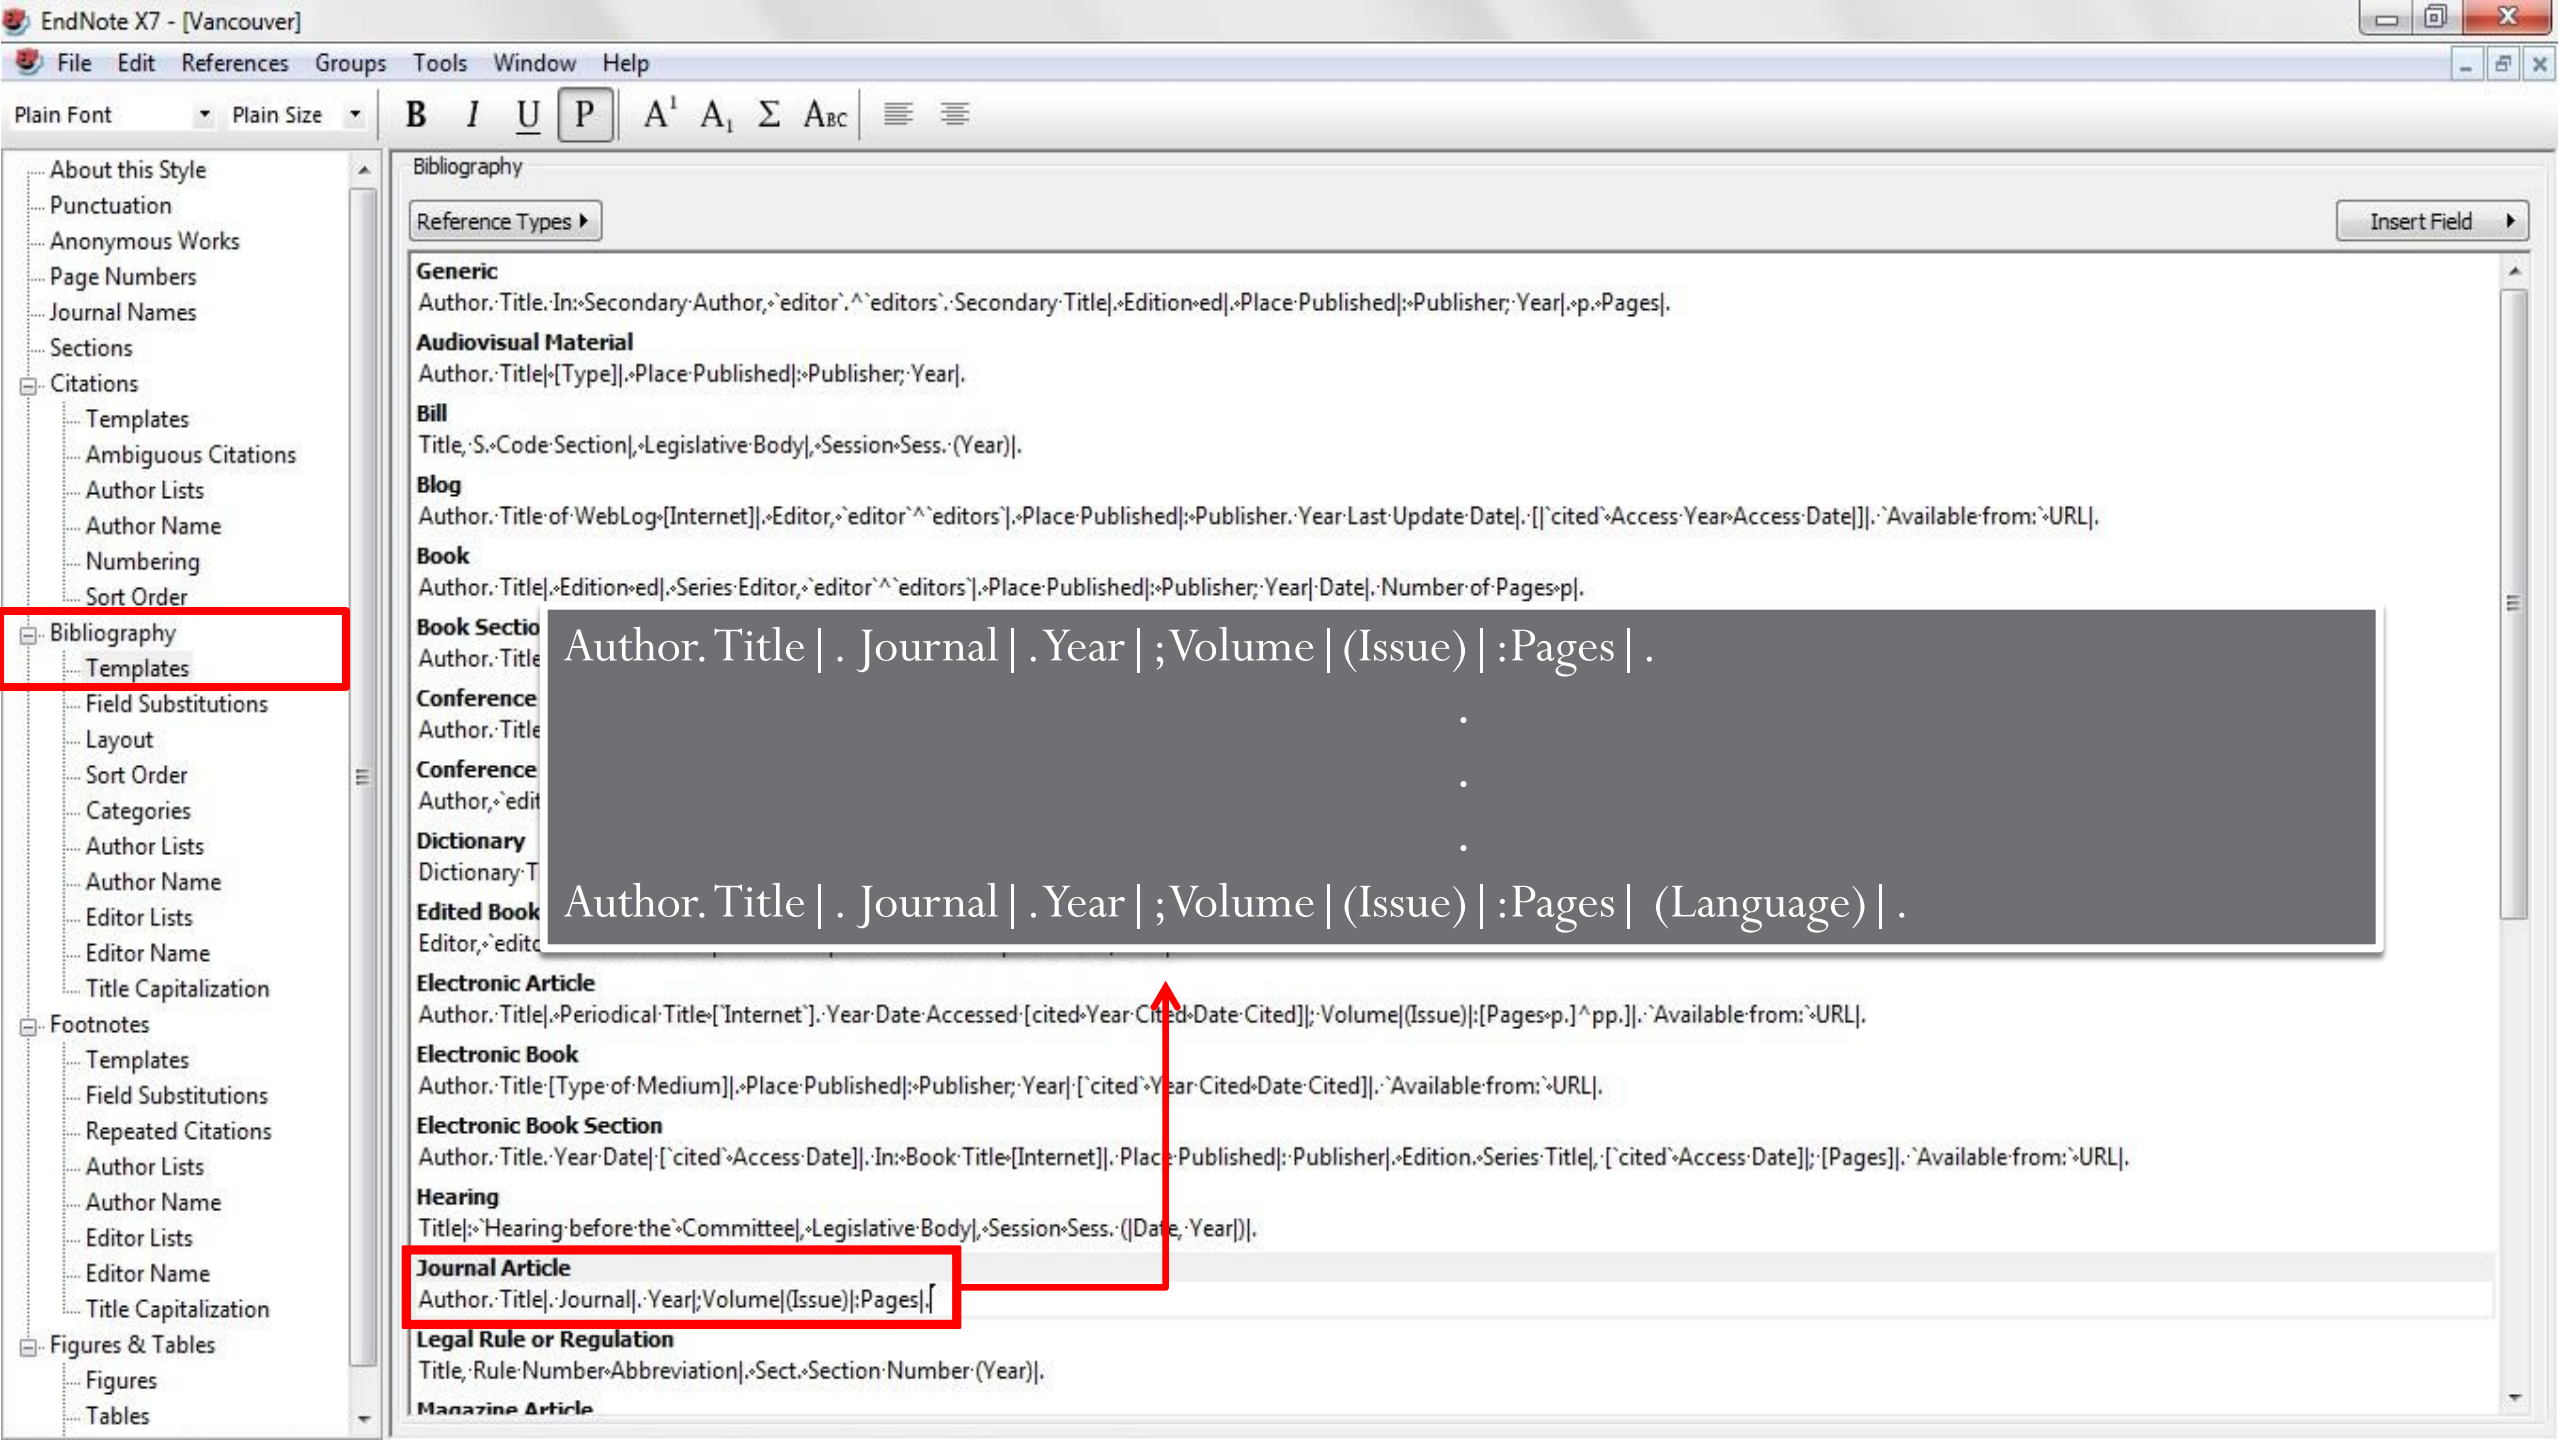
EndNote X7 - [Vancouver]

File Edit References Groups Tools Window Help

Plain Font Plain Size B I U P $A^1$ $A_1$ Σ Abc

About this Style
Punctuation
Anonymous Works
Page Numbers
Journal Names
Sections
Citations
Templates
Ambiguous Citations
Author Lists
Author Name
Numbering
Sort Order
Bibliography
Templates
Field Substitutions
Layout
Sort Order
Categories
Author Lists
Author Name
Editor Lists
Editor Name
Title Capitalization
Footnotes
Templates
Field Substitutions
Repeated Citations
Author Lists
Author Name
Editor Lists
Editor Name
Title Capitalization
Figures & Tables
Figures
Tables

Bibliography

Reference Types

Insert Field

Generic
Author. Title. In: Secondary Author, `editor`.^`editors`. Secondary Title|. Edition ed|. Place Published|: Publisher; Year|. p. Pages|.
Audiovisual Material
Author. Title| [Type]|. Place Published|: Publisher; Year|.
Bill
Title, S. Code Section|, Legislative Body|, Session Sess. (Year)|.
Blog
Author. Title of WebLog [Internet]|. Editor, `editor`^`editors`|. Place Published|: Publisher. Year Last Update Date|. [|`cited` Access Year Access Date|]|. `Available from: `URL|.
Book
Author. Title|. Edition ed|. Series Editor, `editor`^`editors`|. Place Published|: Publisher; Year| Date|. Number of Pages p|.
Book Sectio
Author. Title
Conference
Author. Title
Conference
Author, `edit
Dictionary
Dictionary T
Edited Book
Editor, `edito

Author. Title | . Journal | . Year | ;Volume | (Issue) | :Pages | .
.
.
.
Author. Title | . Journal | . Year | ;Volume | (Issue) | :Pages | (Language) | .

Electronic Article
Author. Title|. Periodical Title [`Internet`]. Year Date Accessed [cited Year Cited Date Cited]|; Volume|(Issue)|:[Pages p.]^pp.]|. `Available from: `URL|.
Electronic Book
Author. Title [Type of Medium]|. Place Published|: Publisher; Year| [`cited` Year Cited Date Cited]|. `Available from: `URL|.
Electronic Book Section
Author. Title. Year Date| [`cited` Access Date]|. In: Book Title [Internet]|. Place Published|: Publisher|. Edition. Series Title|. [`cited` Access Date]|; [Pages]|. `Available from: `URL|.
Hearing
Title|: `Hearing before the `Committee|, Legislative Body|, Session Sess. (|Date, Year|)|.
Journal Article
Author. Title|. Journal|. Year|;Volume|(Issue)|:Pages|.
Legal Rule or Regulation
Title, Rule Number Abbreviation|. Sect. Section Number (Year)|.
Magazine Article